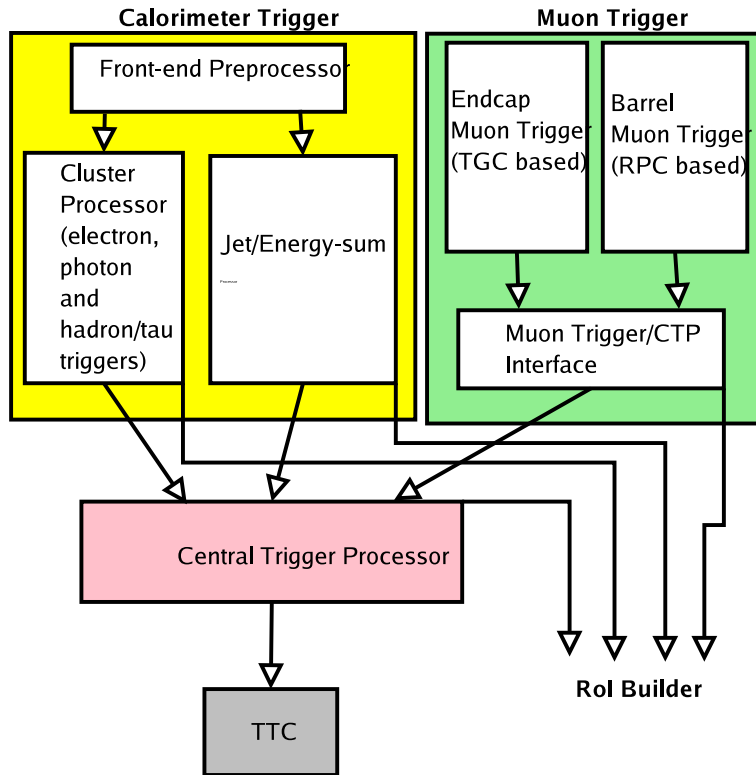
Calorimeter Trigger

Muon Trigger

Front-end Preprocessor

Cluster Processor (electron, photon and hadron/tau triggers)

Jet/Energy-sum

Processor

Endcap Muon Trigger (TGC based)

Barrel Muon Trigger (RPC based)

Muon Trigger/CTP Interface

Central Trigger Processor

RoI Builder

TTC